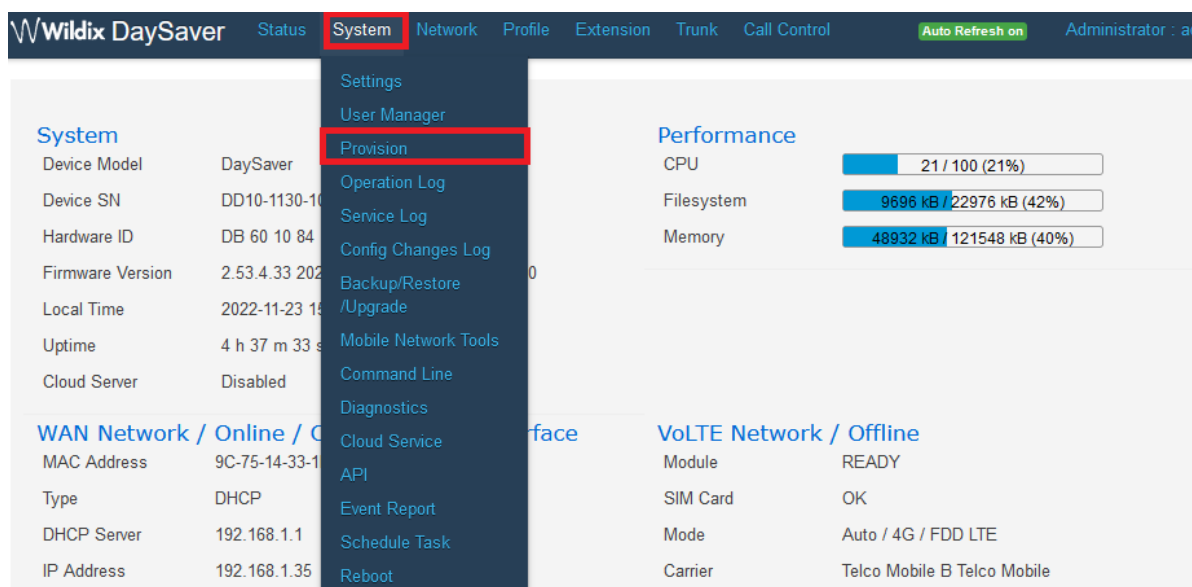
Wildix DaySaver Status System Network Profile Extension Trunk Call Control Auto Refresh on Administrator : a

Settings
User Manager
Provision
Operation Log
Service Log
Config Changes Log
Backup/Restore /Upgrade
Mobile Network Tools
Command Line
Diagnostics
Cloud Service
API
Event Report
Schedule Task
Reboot

System

| | |
|---|---|
| Device Model | DaySaver |
| Device SN | DD10-1130-10 |
| Hardware ID | DB 60 10 84 |
| Firmware Version | 2.53.4.33 202 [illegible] 0 |
| Local Time | 2022-11-23 15 |
| Uptime | 4 h 37 m 33 s |
| Cloud Server | Disabled |

Performance

| | |
|---|---|
| CPU | 21 / 100 (21%) |
| Filesystem | 9696 kB / 22976 kB (42%) |
| Memory | 48932 kB / 121548 kB (40%) |

WAN Network / Online / C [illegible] rface

| | |
|---|---|
| MAC Address | 9C-75-14-33-1 |
| Type | DHCP |
| DHCP Server | 192.168.1.1 |
| IP Address | 192.168.1.35 |

VoLTE Network / Offline

| | |
|---|---|
| Module | READY |
| SIM Card | OK |
| Mode | Auto / 4G / FDD LTE |
| Carrier | Telco Mobile B Telco Mobile |